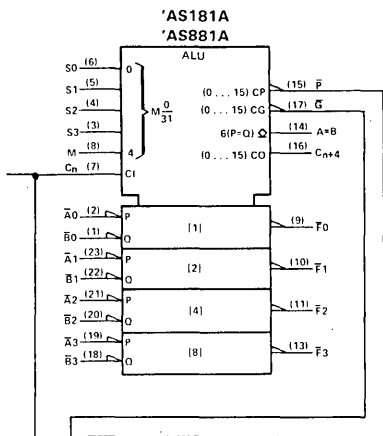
'AS181A
'AS881A

ALU

S0 (6) 0
S1 (5)
S2 (4) $M\frac{0}{31}$
S3 (3)
M (8) 4
$C_n$ (7) CI

(0 . . . 15) CP (15) $\overline{P}$
(0 . . . 15) CG (17) $\overline{G}$
6(P=Q) (14) A=B
(0 . . . 15) CO (16) $C_{n+4}$

$\overline{A}0$ (2) P
$\overline{B}0$ (1) Q
[1]
(9) $\overline{F}0$

$\overline{A}1$ (23) P
$\overline{B}1$ (22) Q
[2]
(10) $\overline{F}1$

$\overline{A}2$ (21) P
$\overline{B}2$ (20) Q
[4]
(11) $\overline{F}2$

$\overline{A}3$ (19) P
$\overline{B}3$ (18) Q
[8]
(13) $\overline{F}3$